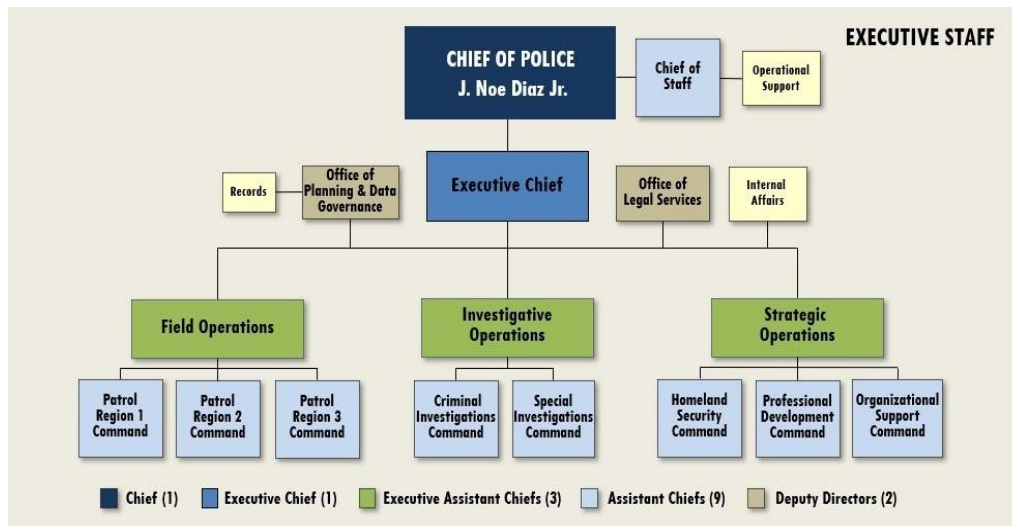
EXECUTIVE STAFF

CHIEF OF POLICE
J. Noe Diaz Jr.

Chief of Staff

Operational Support

Records

Office of Planning & Data Governance

Executive Chief

Office of Legal Services

Internal Affairs

Field Operations

Investigative Operations

Strategic Operations

Patrol Region 1 Command

Patrol Region 2 Command

Patrol Region 3 Command

Criminal Investigations Command

Special Investigations Command

Homeland Security Command

Professional Development Command

Organizational Support Command

Chief (1) Executive Chief (1) Executive Assistant Chiefs (3) Assistant Chiefs (9) Deputy Directors (2)